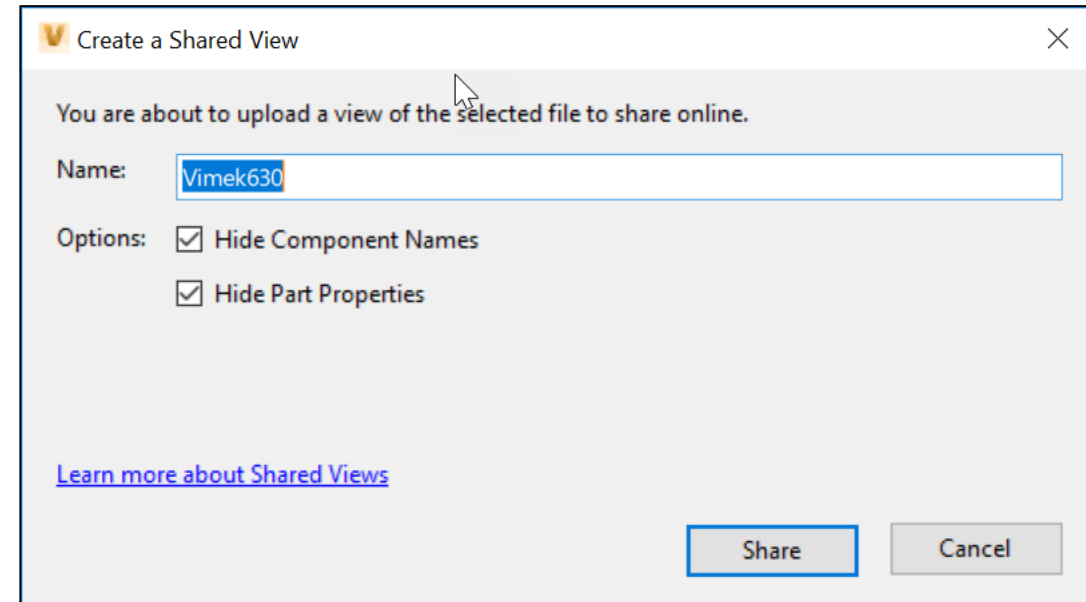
V Create a Shared View

You are about to upload a view of the selected file to share online.

Name: Vimek630

Options: Hide Component Names

Hide Part Properties

Learn more about Shared Views

Share

Cancel